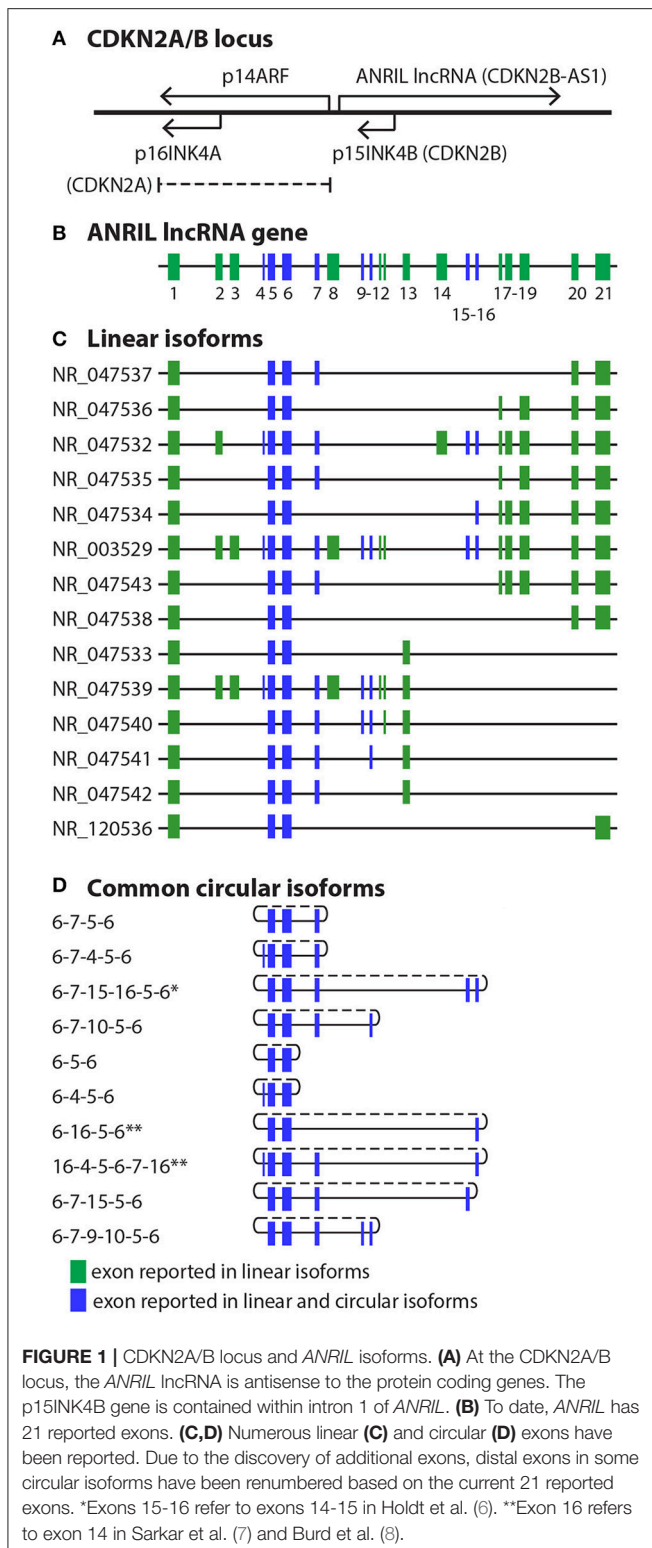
A CDKN2A/B locus

p14ARF

ANRIL lncRNA (CDKN2B-AS1)

p16INK4A

p15INK4B (CDKN2B)

(CDKN2A)

B ANRIL lncRNA gene

1 2 3 4 5 6 7 8 9-12 13 14 15-16 17-19 20 21

C Linear isoforms

NR_047537

NR_047536

NR_047532

NR_047535

NR_047534

NR_003529

NR_047543

NR_047538

NR_047533

NR_047539

NR_047540

NR_047541

NR_047542

NR_120536

D Common circular isoforms

6-7-5-6

6-7-4-5-6

6-7-15-16-5-6*

6-7-10-5-6

6-5-6

6-4-5-6

6-16-5-6**

16-4-5-6-7-16**

6-7-15-5-6

6-7-9-10-5-6

exon reported in linear isoforms

exon reported in linear and circular isoforms

**FIGURE 1 |** CDKN2A/B locus and *ANRIL* isoforms. **(A)** At the CDKN2A/B locus, the *ANRIL* lncRNA is antisense to the protein coding genes. The p15INK4B gene is contained within intron 1 of *ANRIL*. **(B)** To date, *ANRIL* has 21 reported exons. **(C,D)** Numerous linear **(C)** and circular **(D)** exons have been reported. Due to the discovery of additional exons, distal exons in some circular isoforms have been renumbered based on the current 21 reported exons. *Exons 15-16 refer to exons 14-15 in Holdt et al. (6). **Exon 16 refers to exon 14 in Sarkar et al. (7) and Burd et al. (8).